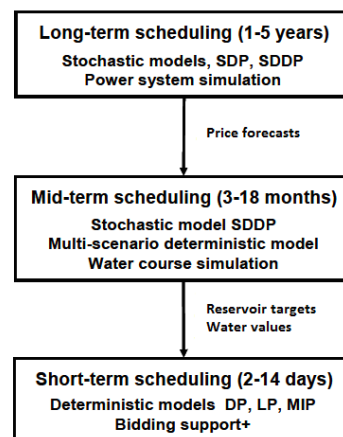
Long-term scheduling (1-5 years)
Stochastic models, SDP, SDDP
Power system simulation

Price forecasts

Mid-term scheduling (3-18 months)
Stochastic model SDDP
Multi-scenario deterministic model
Water course simulation

Reservoir targets
Water values

Short-term scheduling (2-14 days)
Deterministic models DP, LP, MIP
Bidding support+